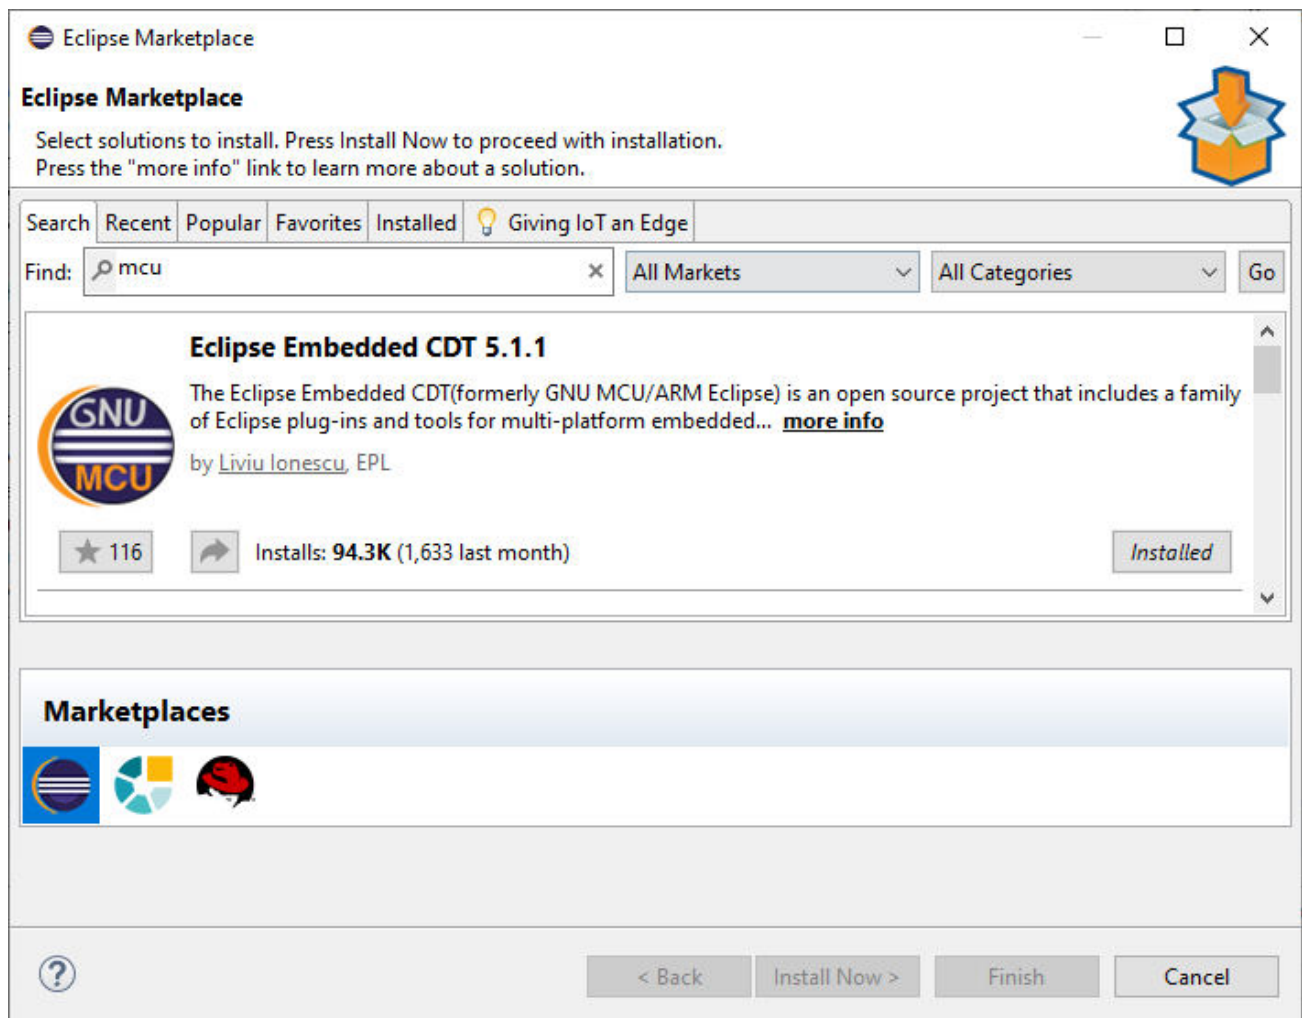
Eclipse Marketplace

Eclipse Marketplace

Select solutions to install. Press Install Now to proceed with installation.
Press the "more info" link to learn more about a solution.

Search | Recent | Popular | Favorites | Installed | Giving IoT an Edge

Find: mcu | All Markets | All Categories | Go

Eclipse Embedded CDT 5.1.1

GNU MCU

The Eclipse Embedded CDT(formerly GNU MCU/ARM Eclipse) is an open source project that includes a family of Eclipse plug-ins and tools for multi-platform embedded... more info

by Liviu Ionescu, EPL

116

Installs: 94.3K (1,633 last month)

Installed

Marketplaces

< Back | Install Now > | Finish | Cancel